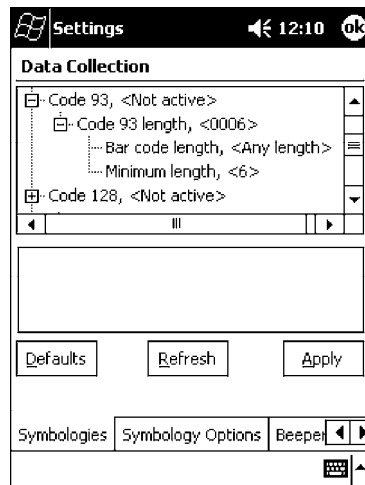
Settings 12:10 ok

Data Collection

Code 93, <Not active>
Code 93 length, <0006>
Bar code length, <Any length>
Minimum length, <6>
Code 128, <Not active>

Defaults Refresh Apply

Symbologies Symbology Options Beeper